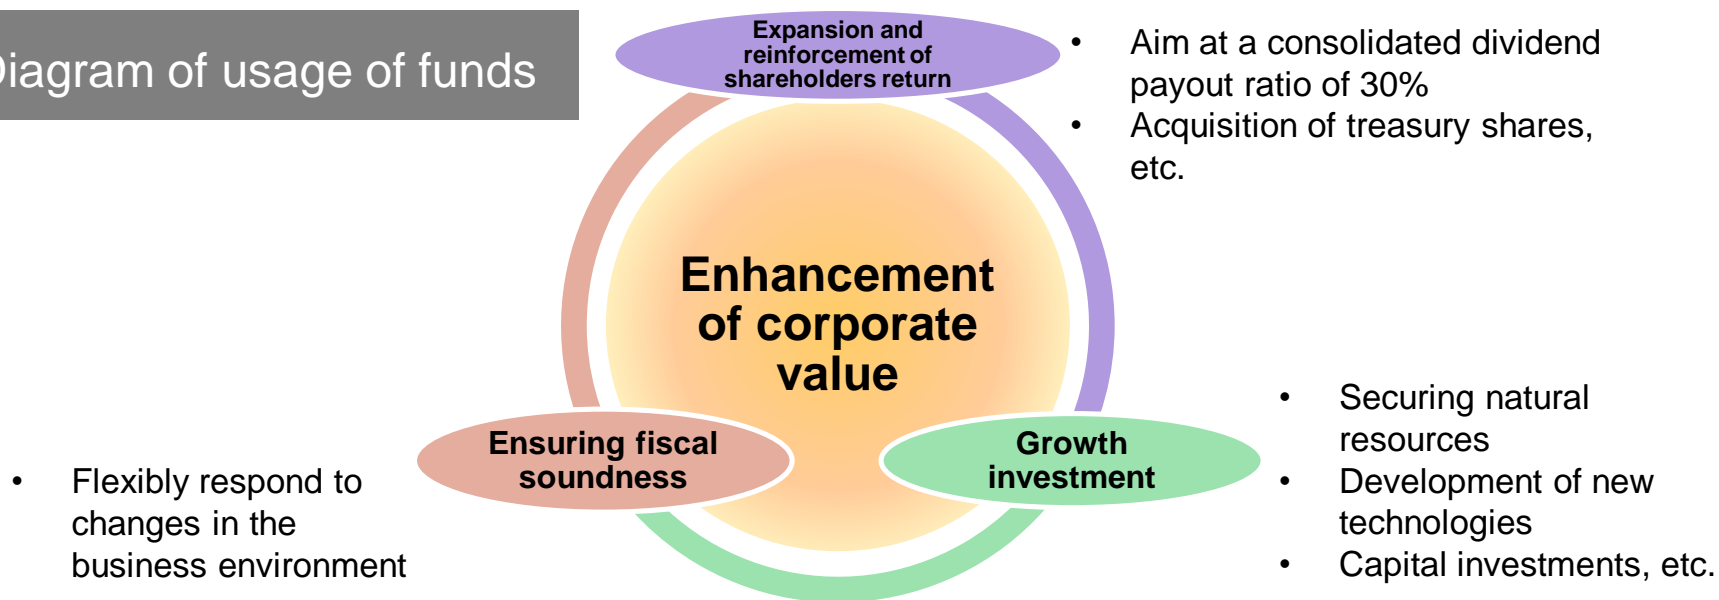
iagram of usage of funds

Expansion and reinforcement of shareholders return

• Aim at a consolidated dividend payout ratio of 30%
• Acquisition of treasury shares, etc.

Enhancement of corporate value

Ensuring fiscal soundness

Growth investment

• Securing natural resources
• Development of new technologies
• Capital investments, etc.

• Flexibly respond to changes in the business environment